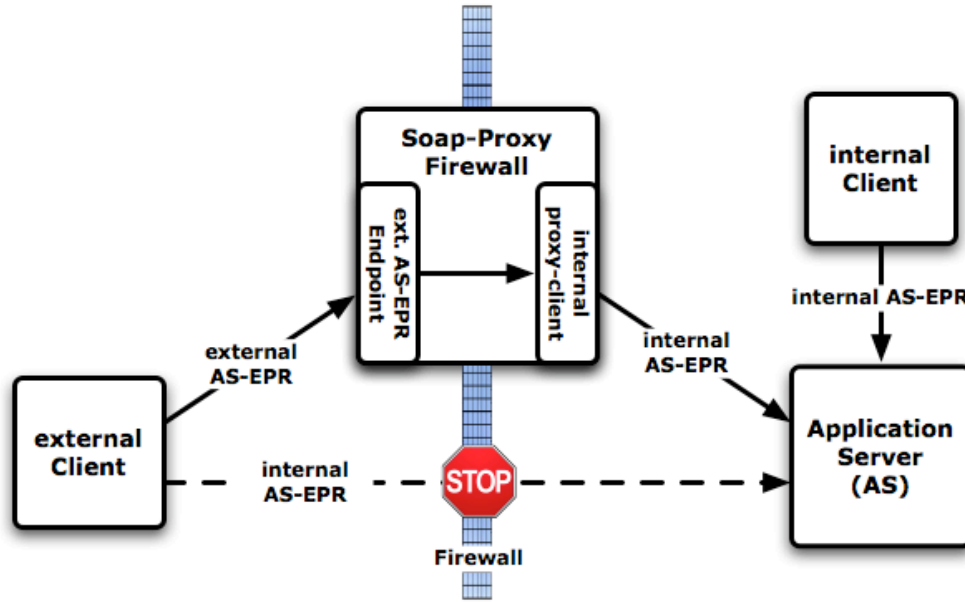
Soap-Proxy Firewall

ext. AS-EPR Endpoint

internal proxy-client

internal Client

internal AS-EPR

external AS-EPR

internal AS-EPR

external Client

internal AS-EPR

STOP

Firewall

Application Server (AS)